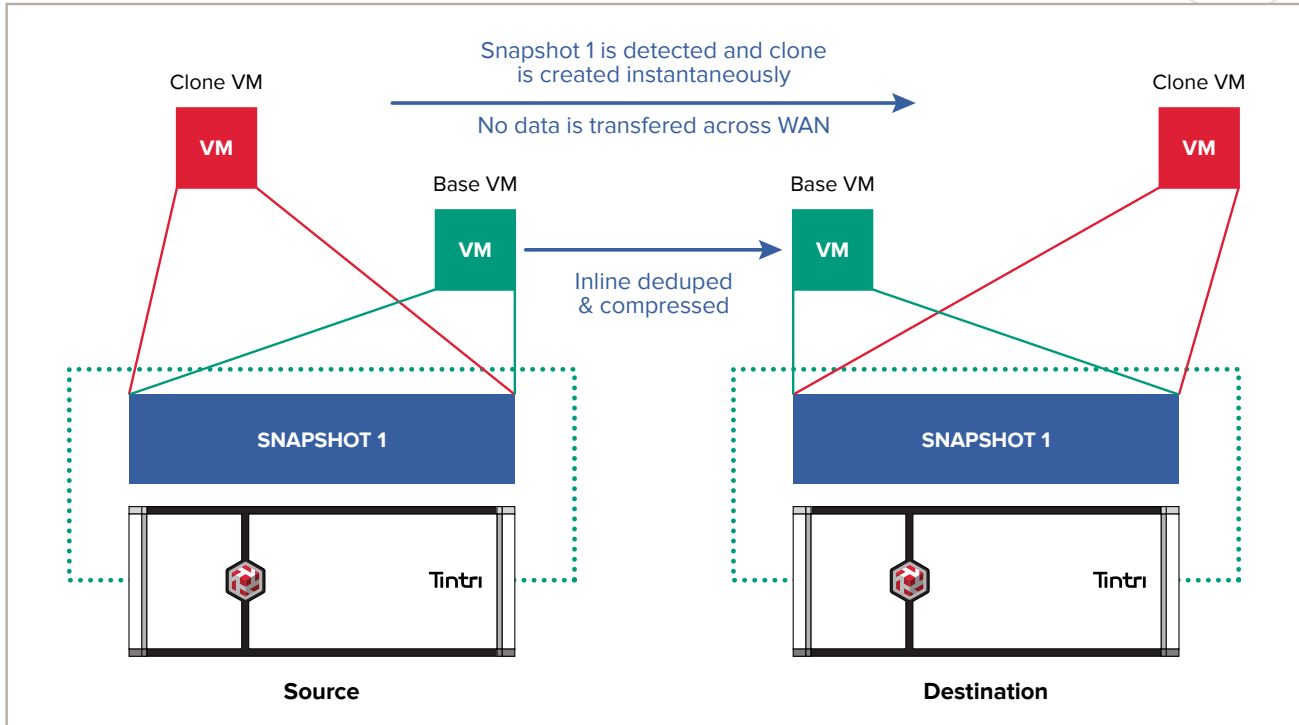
Snapshot 1 is detected and clone is created instantaneously

No data is transfered across WAN

Clone VM

VM

Clone VM

VM

Base VM

VM

Base VM

VM

Inline deduped & compressed

SNAPSHOT 1

SNAPSHOT 1

Tintri

Tintri

Source

Destination